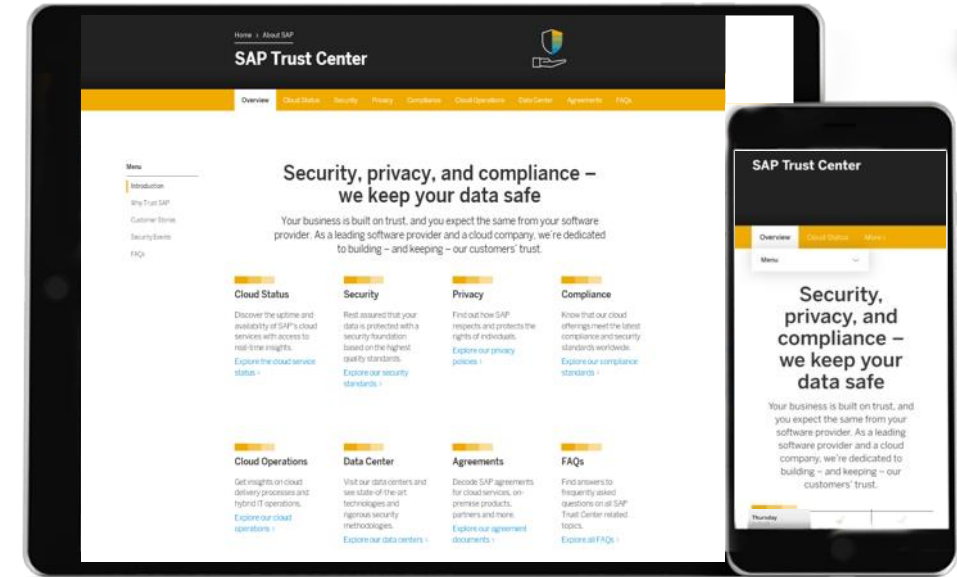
Home › About SAP

SAP Trust Center

Overview Cloud Status Security Privacy Compliance Cloud Operations Data Center Agreements FAQs

Menu

Introduction

Why Trust SAP

Customer Stories

Security Events

FAQs

Security, privacy, and compliance – we keep your data safe

Your business is built on trust, and you expect the same from your software provider. As a leading software provider and a cloud company, we're dedicated to building – and keeping – our customers' trust.

Cloud Status

Discover the uptime and availability of SAP's cloud services with access to real-time insights.

Explore the cloud service status ›

Security

Rest assured that your data is protected with a security foundation based on the highest quality standards.

Explore our security standards ›

Privacy

Find out how SAP respects and protects the rights of individuals.

Explore our privacy policies ›

Compliance

Know that our cloud offerings meet the latest compliance and security standards worldwide.

Explore our compliance standards ›

Cloud Operations

Get insights on cloud delivery processes and hybrid IT operations.

Explore our cloud operations ›

Data Center

Visit our data centers and see state-of-the-art technologies and rigorous security methodologies.

Explore our data centers ›

Agreements

Decode SAP agreements for cloud services, on-premise products, partners and more.

Explore our agreement documents ›

FAQs

Find answers to frequently asked questions on all SAP Trust Center related topics.

Explore all FAQs ›

SAP Trust Center

Overview Cloud Status More ›

Menu

Security, privacy, and compliance – we keep your data safe

Your business is built on trust, and you expect the same from your software provider. As a leading software provider and a cloud company, we're dedicated to building – and keeping – our customers' trust.

Thursday